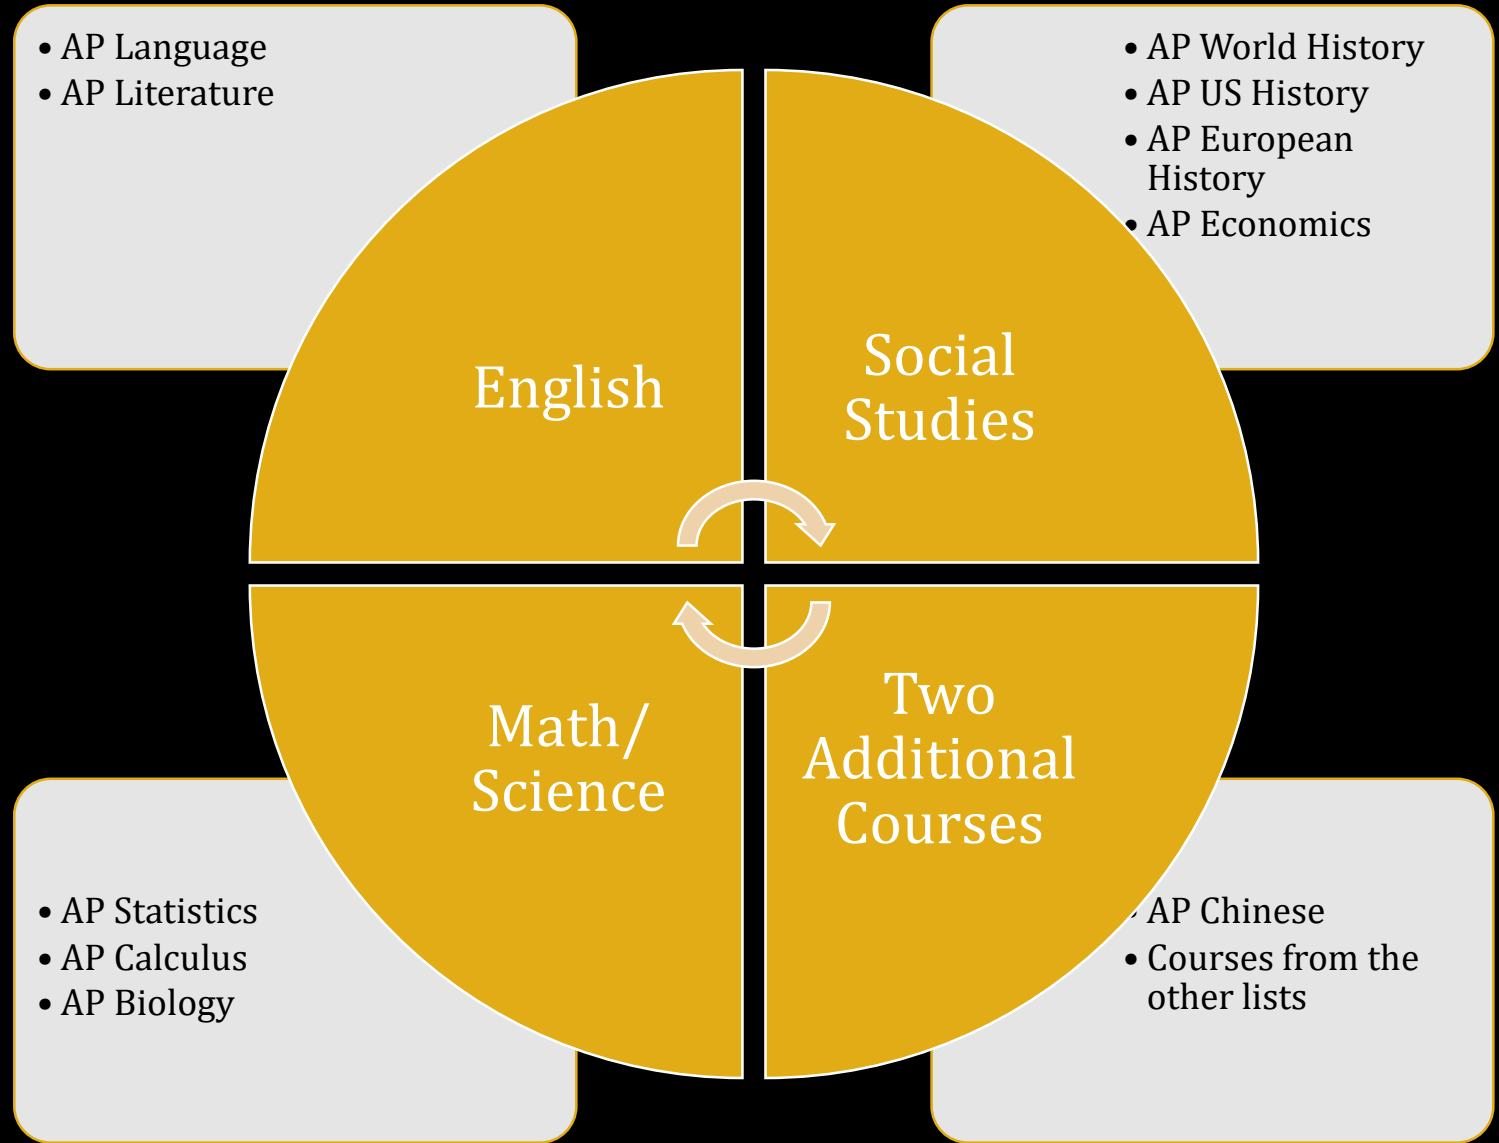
• AP Language
• AP Literature

• AP World History
• AP US History
• AP European History
• AP Economics

English

Social Studies

Math/ Science

Two Additional Courses

• AP Statistics
• AP Calculus
• AP Biology

• AP Chinese
• Courses from the other lists